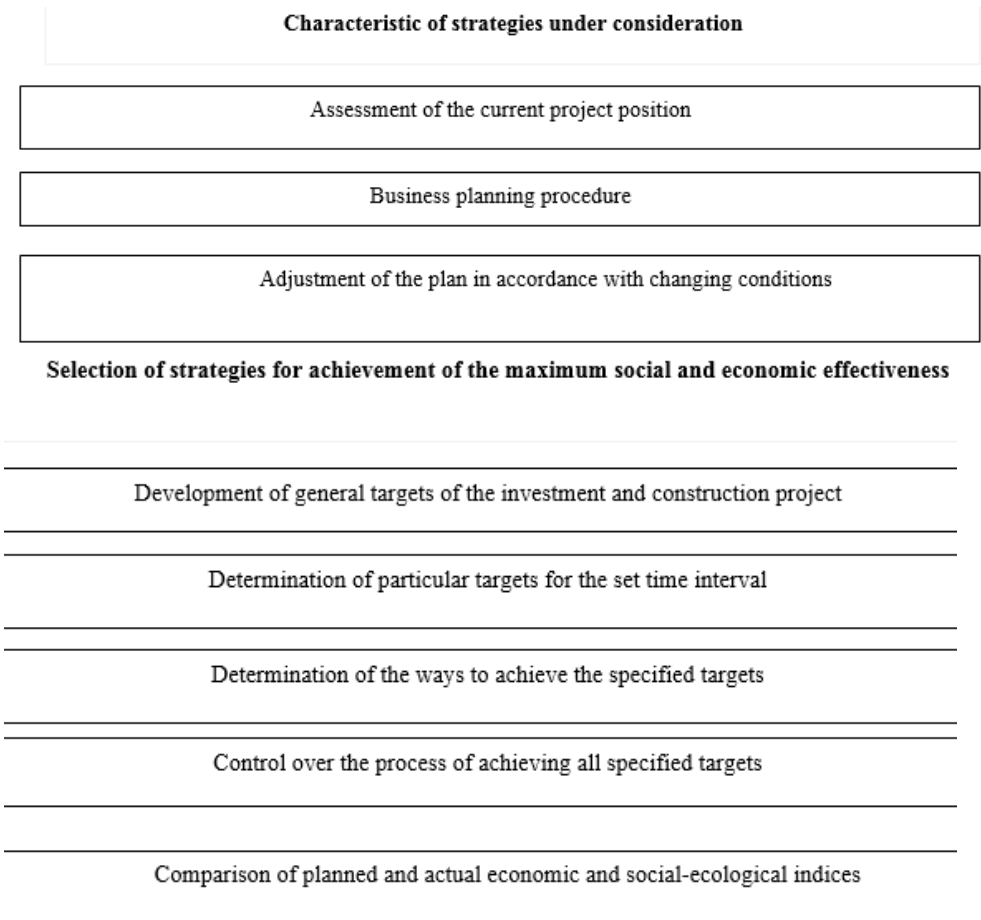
Characteristic of strategies under consideration

Assessment of the current project position

Business planning procedure

Adjustment of the plan in accordance with changing conditions

Selection of strategies for achievement of the maximum social and economic effectiveness

Development of general targets of the investment and construction project

Determination of particular targets for the set time interval

Determination of the ways to achieve the specified targets

Control over the process of achieving all specified targets

Comparison of planned and actual economic and social-ecological indices